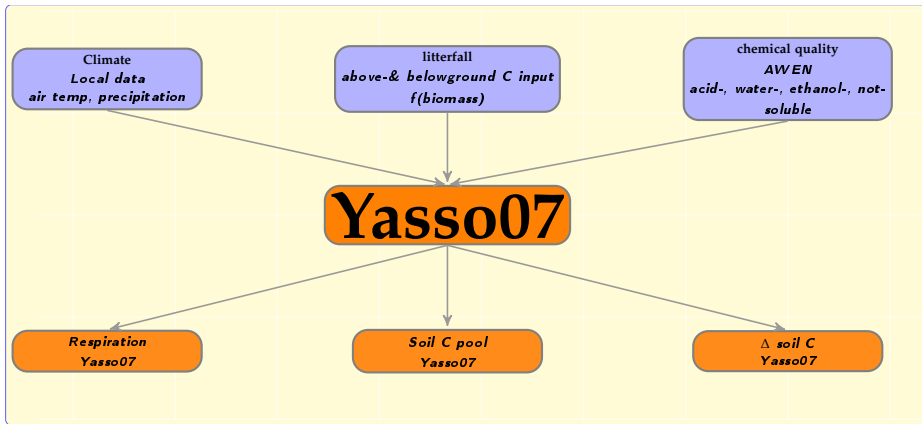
Climate
Local data
air temp, precipitation

litterfall
above-& belowground C input
f(biomass)

chemical quality
AWEN
acid-, water-, ethanol-, not-soluble

Yasso07

Respiration
Yasso07

Soil C pool
Yasso07

$\Delta$ soil C
Yasso07